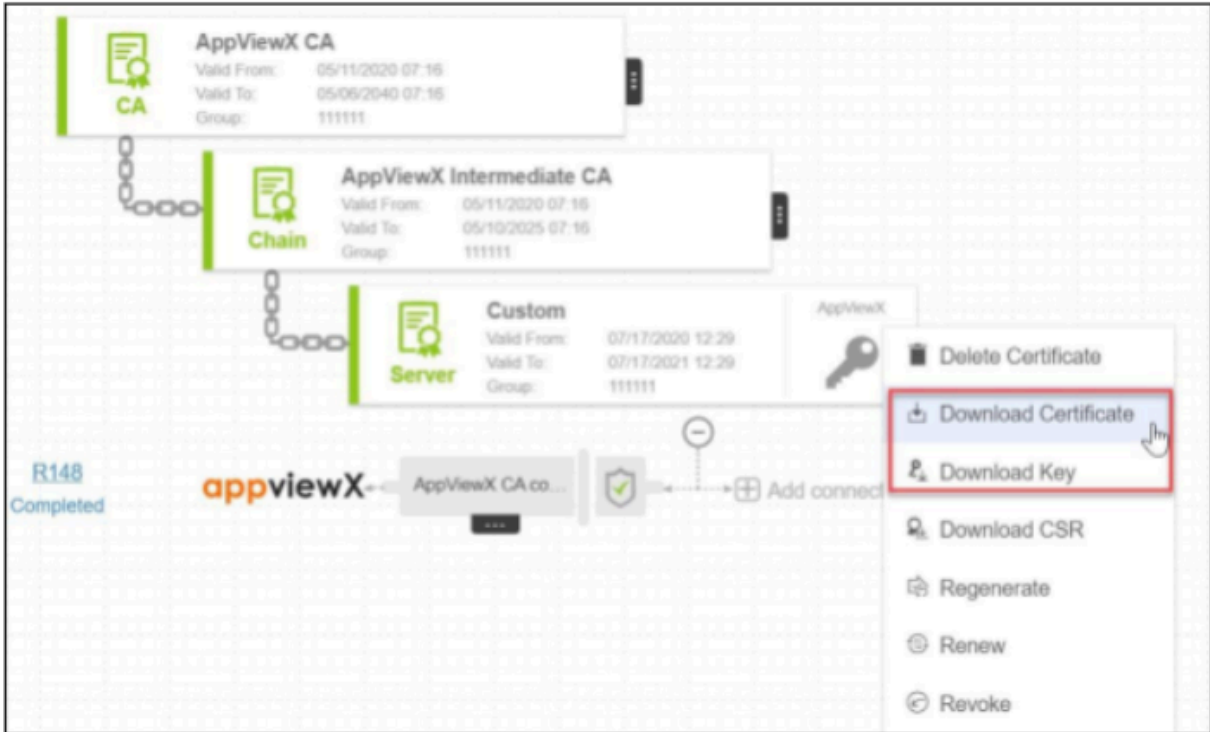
CA

AppViewX CA
Valid From: 05/11/2020 07:16
Valid To: 05/06/2040 07:16
Group: 111111

Chain

AppViewX Intermediate CA
Valid From: 05/11/2020 07:16
Valid To: 05/10/2025 07:16
Group: 111111

Server

Custom
Valid From: 07/17/2020 12:29
Valid To: 07/17/2021 12:29
Group: 111111

AppViewX

Delete Certificate
Download Certificate
Download Key
Download CSR
Regenerate
Renew
Revoke

R148
Completed

appviewX

AppViewX CA co...

Add connect